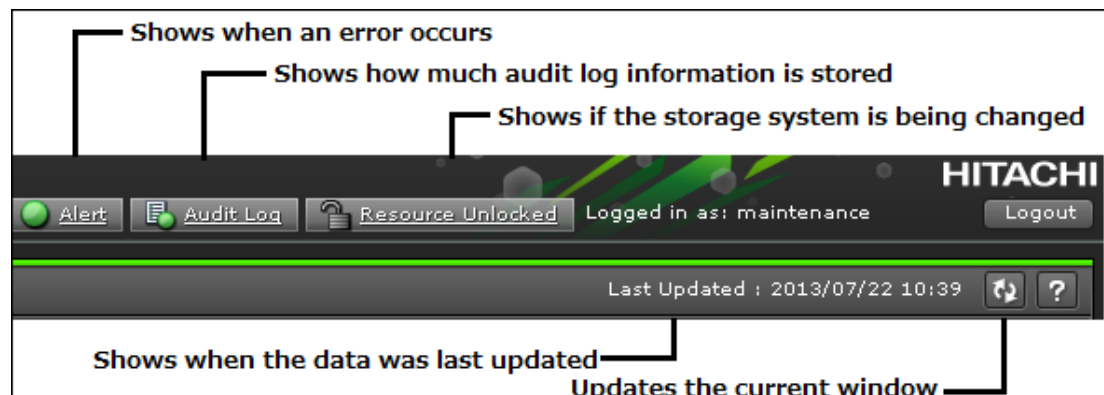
Shows when an error occurs

Shows how much audit log information is stored

Shows if the storage system is being changed

HITACHI

Alert Audit Log Resource Unlocked Logged in as: maintenance Logout

Last Updated : 2013/07/22 10:39 ?

Shows when the data was last updated

Updates the current window